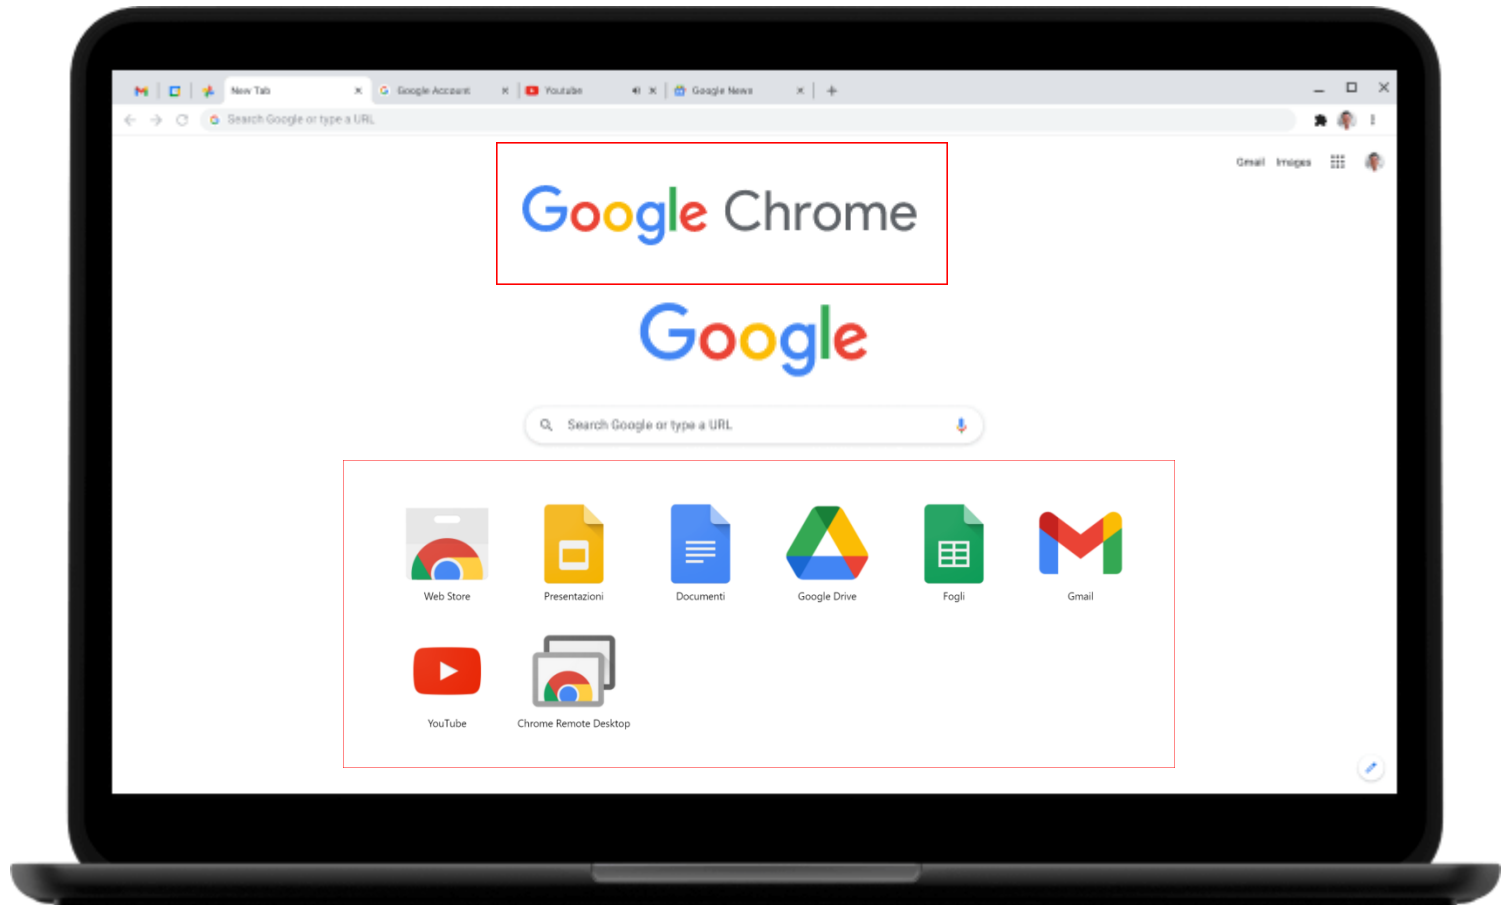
New Tab
Google Account
Youtube
Google News

Search Google or type a URL

Gmail Images

Google Chrome

Google

Search Google or type a URL

Web Store
Presentazioni
Documenti
Google Drive
Fogli
Gmail
YouTube
Chrome Remote Desktop